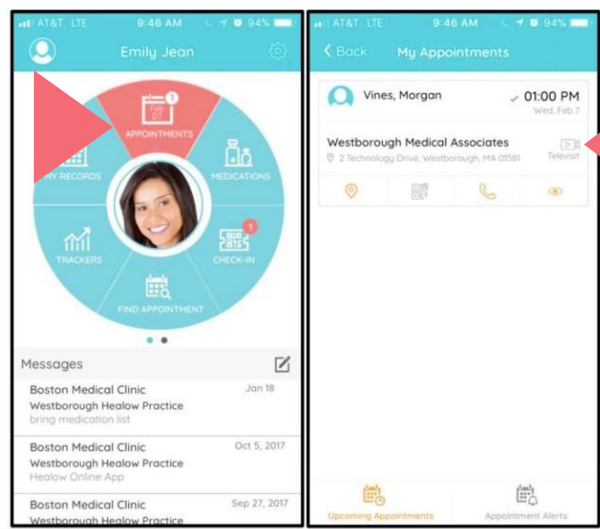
AT&T LTE 9:46 AM 94%

Emily Jean

1
APPOINTMENTS

MY RECORDS

MEDICATIONS

TRACKERS

1
CHECK-IN

FIND APPOINTMENT

Messages

Boston Medical Clinic
Jan 18
Westborough Healow Practice
bring medication list

Boston Medical Clinic
Oct 5, 2017
Westborough Healow Practice
Healow Online App

Boston Medical Clinic
Sep 27, 2017
Westborough Healow Practice

AT&T LTE 9:46 AM 94%

< Back My Appointments

Vines, Morgan
01:00 PM
Wed, Feb 7

Westborough Medical Associates
2 Technology Drive, Westborough, MA 01581
Televisit

Upcoming Appointments

Appointment Alerts